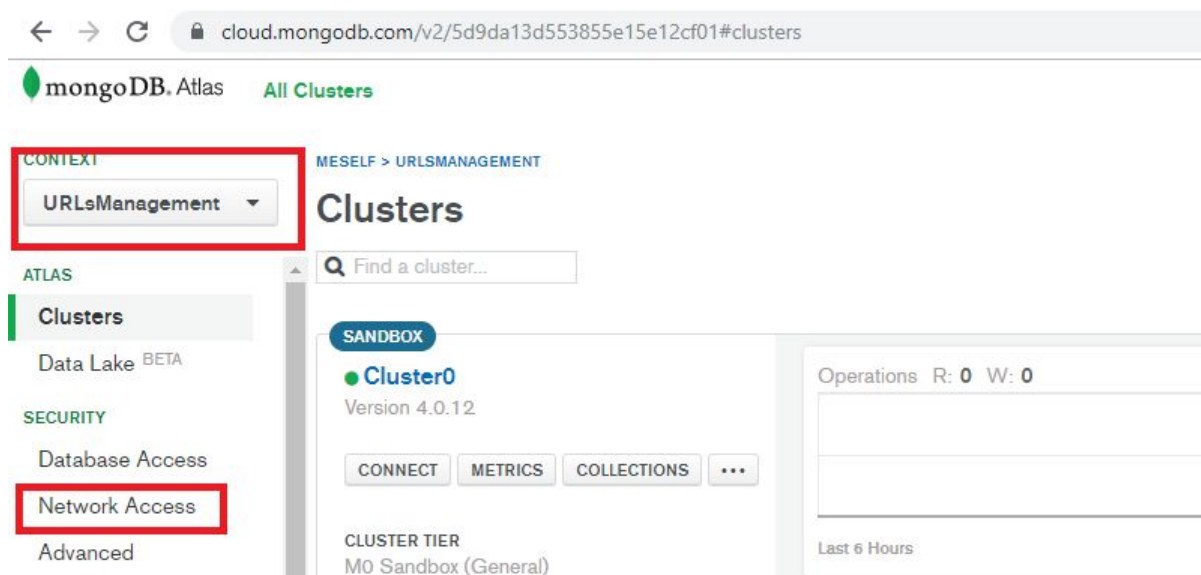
cloud.mongodb.com/v2/5d9da13d553855e15e12cf01#clusters

mongoDB. Atlas All Clusters

CONTEXT
URLsManagement

ATLAS
Clusters
Data Lake BETA

SECURITY
Database Access
Network Access
Advanced

MESELF > URLSMANAGEMENT
Clusters
Find a cluster...

SANDBOX
Cluster0
Version 4.0.12

CONNECT METRICS COLLECTIONS •••

CLUSTER TIER
M0 Sandbox (General)

Operations R: 0 W: 0

Last 6 Hours